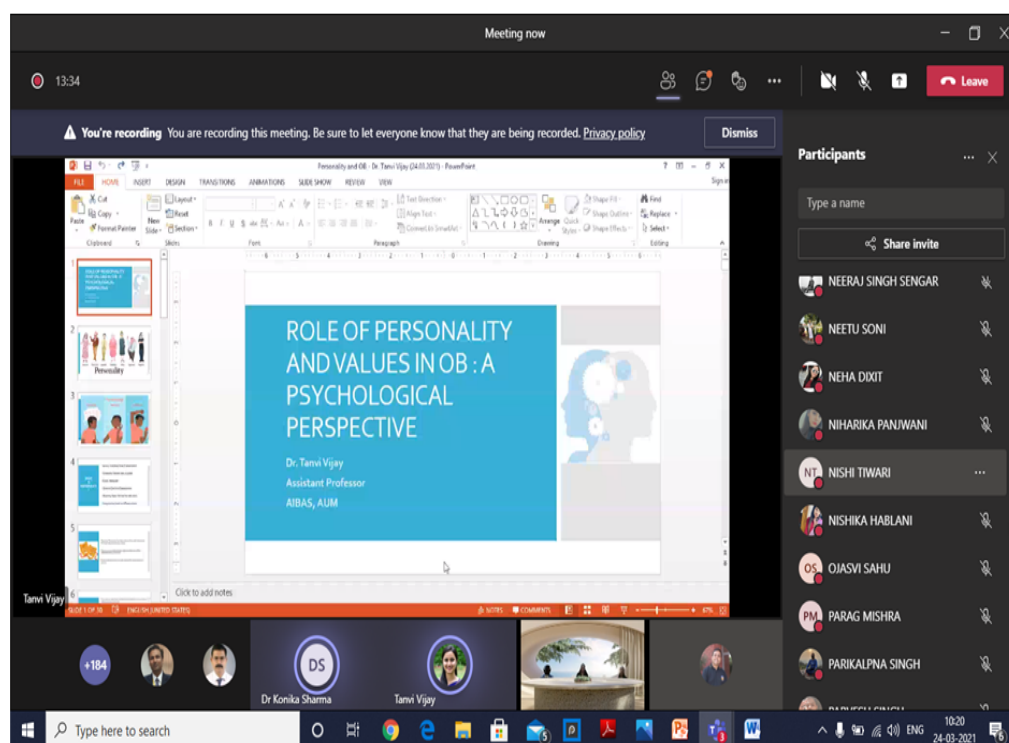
Meeting now

13:34

Leave

You're recording You are recording this meeting. Be sure to let everyone know that they are being recorded. Privacy policy

Dismiss

Personality and OB - Dr. Tanvi Vijay (24.03.2021) - PowerPoint

FILE HOME INSERT DESIGN TRANSITIONS ANIMATIONS SLIDE SHOW REVIEW VIEW

Cut
Copy
Paste
Format Painter
Clipboard
New Slide
Layout
Reset
Section
Slides
Font
Paragraph
Text Direction
Align Text
Convert to SmartArt
Arrange
Quick Styles
Shape Fill
Shape Outline
Shape Effects
Drawing
Find
Replace
Select
Editing

ROLE OF PERSONALITY AND VALUES IN OB : A PSYCHOLOGICAL PERSPECTIVE

Dr. Tanvi Vijay
Assistant Professor
AIBAS, AUM

Personality

Click to add notes

SLIDE 1 OF 30 ENGLISH (UNITED STATES) NOTES COMMENTS 67%

Tanvi Vijay

Participants

Type a name

Share invite

NEERAJ SINGH SENGAR
NEETU SONI
NEHA DIXIT
NIHARIKA PANJWANI
NT NISHI TIWARI
NISHIKA HABLANI
OS OJASVI SAHU
PM PARAG MISHRA
PARIKALPNA SINGH
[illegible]

+184
DS
Dr Konika Sharma
Tanvi Vijay

Type here to search

ENG 10:20 24-03-2021